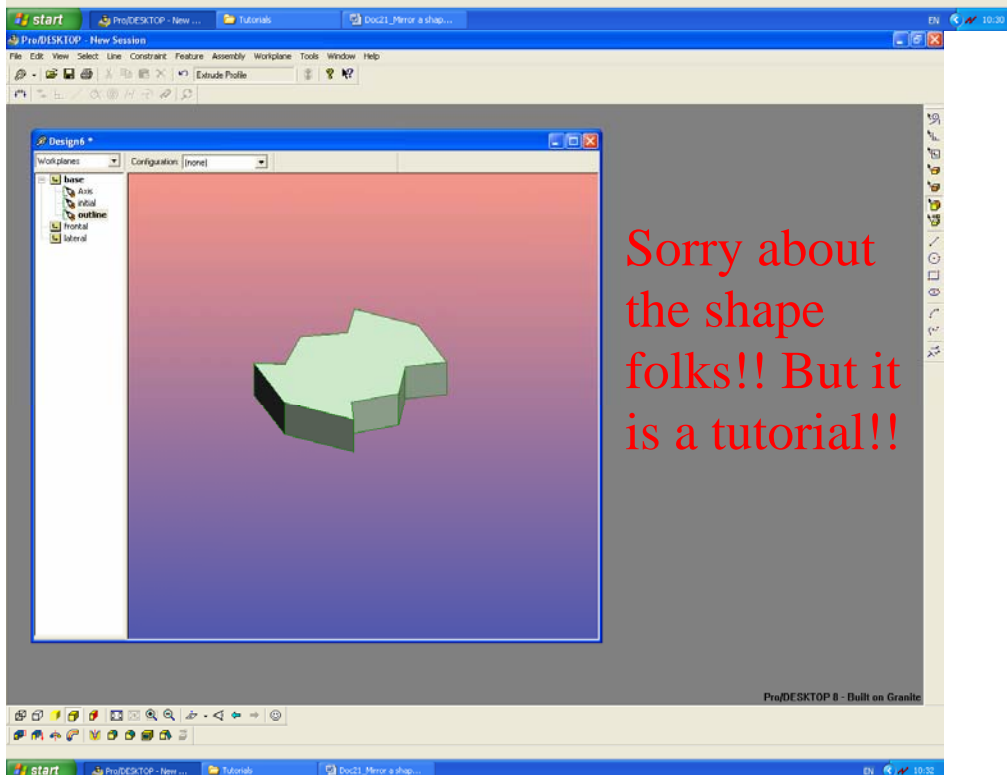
start Pro/DESKTOP - New ... Tutorials Doc21_Mirror a shap... EN 10:30

Pro/DESKTOP - New Session

File Edit View Select Line Constraint Feature Assembly Workplane Tools Window Help

Extrude Profile

Design6 *

Workplanes Configuration: (none)

base
Axis
initial
outline
frontal
lateral

Sorry about the shape folks!! But it is a tutorial!!

Pro/DESKTOP 8 - Built on Granite

start Pro/DESKTOP - New ... Tutorials Doc21_Mirror a shap... EN 10:32